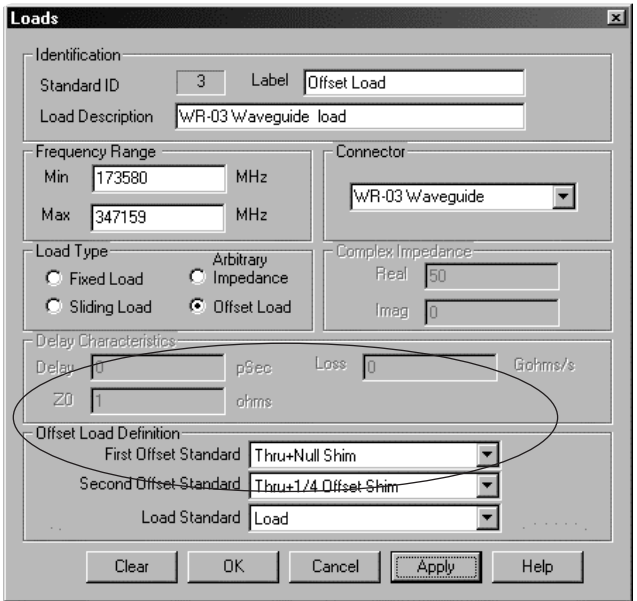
Loads

Identification
Standard ID 3 Label Offset Load
Load Description WR-03 Waveguide load

Frequency Range
Min 173580 MHz
Max 347159 MHz

Connector
WR-03 Waveguide

Load Type
Fixed Load
Sliding Load
Arbitrary Impedance
Offset Load

Complex Impedance
Real 50
Imag 0

Delay Characteristics
Delay 0 pSec
Loss 0 Gohms/s
Z0 1 ohms

Offset Load Definition
First Offset Standard Thru+Null Shim
Second Offset Standard Thru+1/4 Offset Shim
Load Standard Load

Clear OK Cancel Apply Help